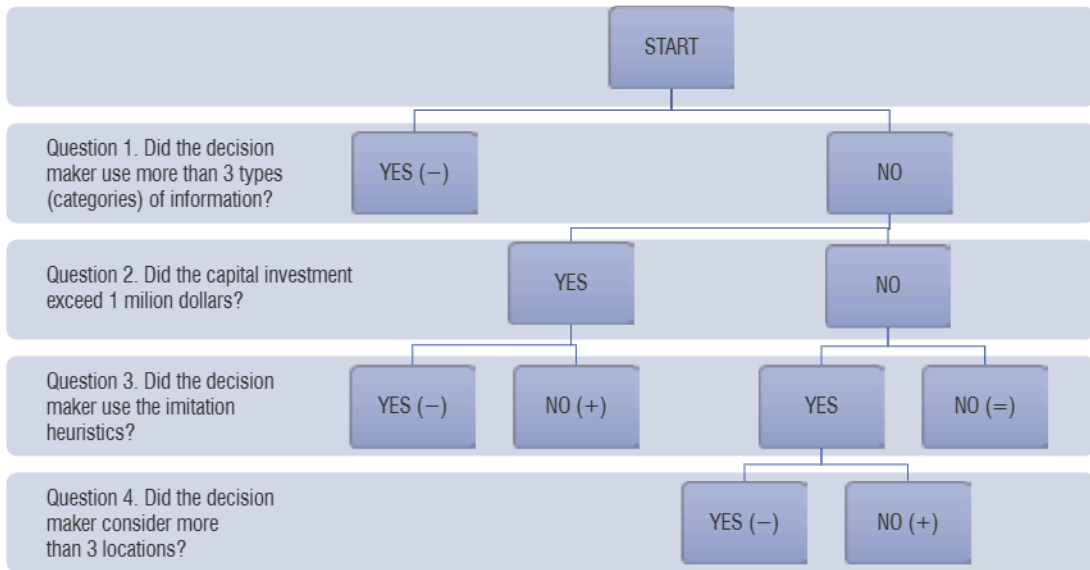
START

Question 1. Did the decision maker use more than 3 types (categories) of information?

YES (–)

NO

Question 2. Did the capital investment exceed 1 milion dollars?

YES

NO

Question 3. Did the decision maker use the imitation heuristics?

YES (–)

NO (+)

YES

NO (=)

Question 4. Did the decision maker consider more than 3 locations?

YES (–)

NO (+)